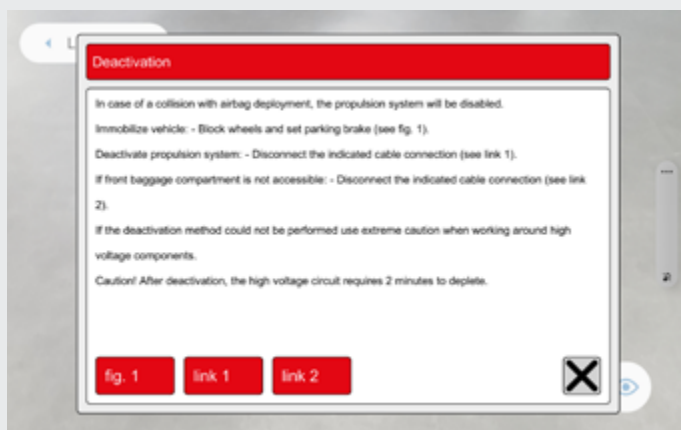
L

Deactivation

In case of a collision with airbag deployment, the propulsion system will be disabled.

Immobilize vehicle: - Block wheels and set parking brake (see fig. 1).

Deactivate propulsion system: - Disconnect the indicated cable connection (see link 1).

If front baggage compartment is not accessible: - Disconnect the indicated cable connection (see link 2).

If the deactivation method could not be performed use extreme caution when working around high voltage components.

Caution! After deactivation, the high voltage circuit requires 2 minutes to deplete.

fig. 1

link 1

link 2